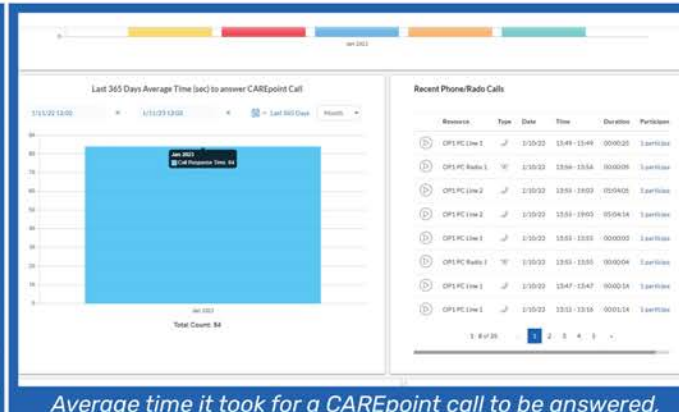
0

Jan 2023

Last 365 Days Average Time (sec) to answer CAREpoint Call

1/11/22 12:00 × 1/11/23 12:00 × Last 365 Days Month

90
80
70
60
50
40
30
20
10
0

Jan 2023
Call Response Time: 84

Jan 2023

Total Count: 84

Recent Phone/Radio Calls

| | Resource | Type | Date | Time | Duration | Participants |
|---|---|---|---|---|---|---|
| | OP1 PC Line 1 | | 1/10/23 | 15:49 - 15:49 | 00:00:20 | 1 participant |
| | OP1 PC Radio 1 | | 1/10/23 | 15:56 - 15:56 | 00:00:09 | 1 participant |
| | OP1 PC Line 2 | | 1/10/23 | 15:53 - 19:03 | 03:04:05 | 1 participant |
| | OP1 PC Line 2 | | 1/10/23 | 15:53 - 19:03 | 03:04:14 | 1 participant |
| | OP1 PC Line 1 | | 1/10/23 | 15:55 - 15:55 | 00:00:03 | 1 participant |
| | OP1 PC Radio 1 | | 1/10/23 | 15:55 - 15:55 | 00:00:04 | 1 participant |
| | OP1 PC Line 1 | | 1/10/23 | 15:47 - 15:47 | 00:00:14 | 1 participant |
| | OP1 PC Line 1 | | 1/10/23 | 15:12 - 15:16 | 00:01:14 | 1 participant |

1 - 8 of 35 1 2 3 4 5 ›

Average time it took for a CAREpoint call to be answered.